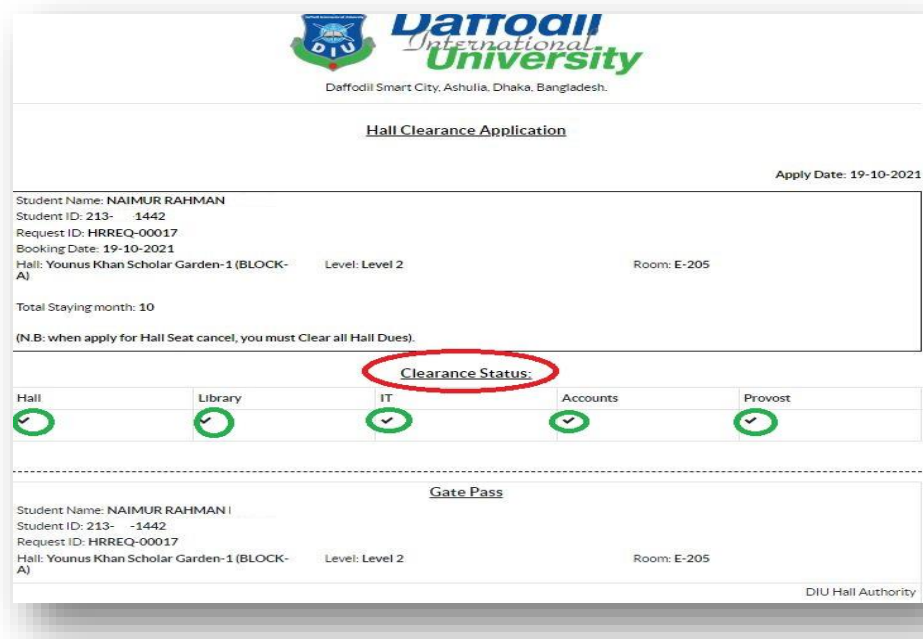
Daffodil International University

Daffodil Smart City, Ashulia, Dhaka, Bangladesh.

Hall Clearance Application

Apply Date: 19-10-2021

Student Name: NAIMUR RAHMAN
Student ID: 213- 1442
Request ID: HRREQ-00017
Booking Date: 19-10-2021
Hall: Younus Khan Scholar Garden-1 (BLOCK-A) Level: Level 2 Room: E-205

Total Staying month: 10

(N.B: when apply for Hall Seat cancel, you must Clear all Hall Dues).

Clearance Status:

| Hall | Library | IT | Accounts | Provost |
|---|---|---|---|---|
| ✓ | ✓ | ✓ | ✓ | ✓ |

Gate Pass

Student Name: NAIMUR RAHMAN I
Student ID: 213- -1442
Request ID: HRREQ-00017
Hall: Younus Khan Scholar Garden-1 (BLOCK-A) Level: Level 2 Room: E-205

DIU Hall Authority